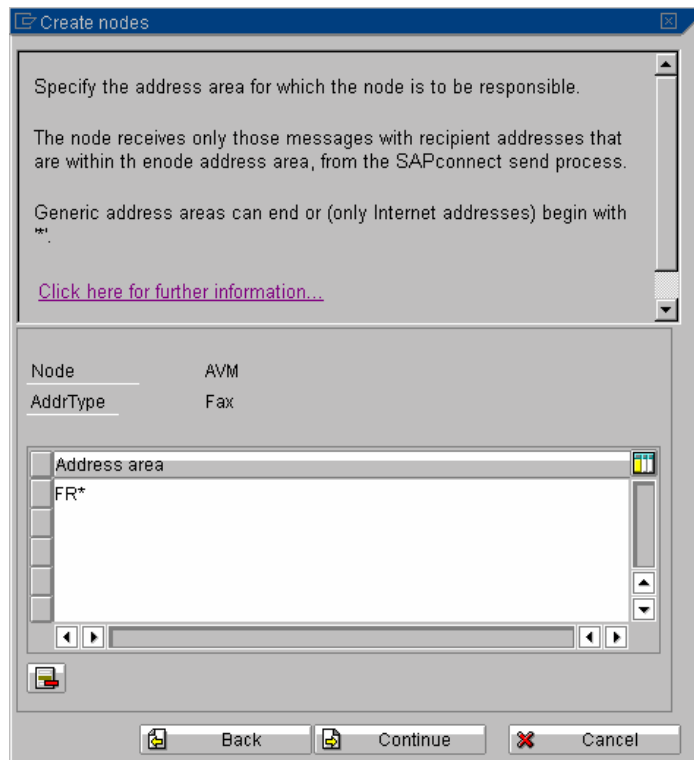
Create nodes

Specify the address area for which the node is to be responsible.

The node receives only those messages with recipient addresses that are within th enode address area, from the SAPconnect send process.

Generic address areas can end or (only Internet addresses) begin with '*'.

Click here for further information...

Node AVM
AddrType Fax

| Address area |
|---|
| FR* |

Back Continue Cancel